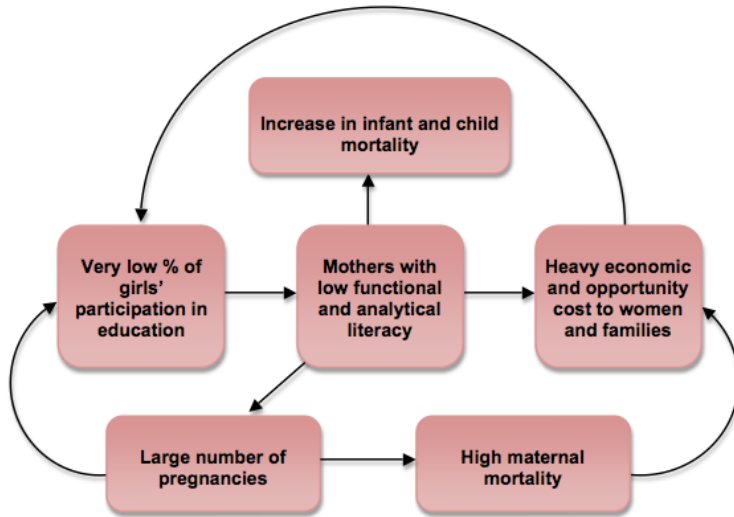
Increase in infant and child mortality

Very low % of girls' participation in education

Mothers with low functional and analytical literacy

Heavy economic and opportunity cost to women and families

Large number of pregnancies

High maternal mortality